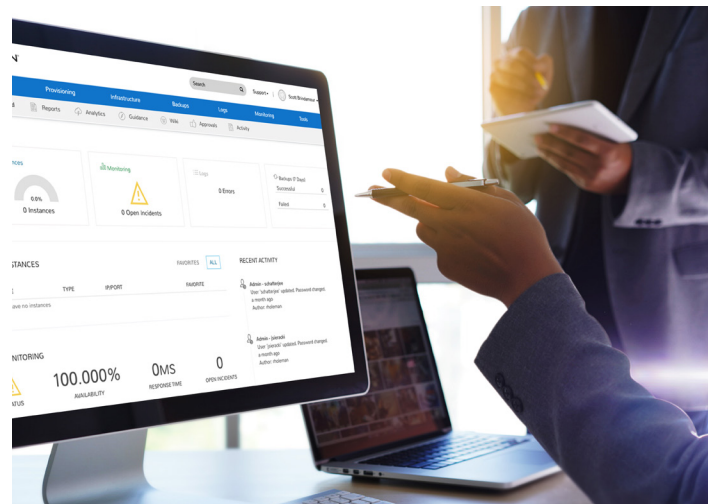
Search
Support
Scott Brodanov
Provisioning
Infrastructure
Backups
Logs
Monitoring
Tools
Reports
Analytics
Guidance
Wiki
Approvals
Activity
nces
0.0%
0 Instances
Monitoring
0 Open Incidents
Logs
0 Errors
Backups (7 Days)
Successful 0
Failed 0
STANCES
FAVORITES
ALL
TYPE
IP/PORT
FAVORITE
ave no instances
RECENT ACTIVITY
Admin - schaftelpw
User 'schaftelpw' updated: Password changed.
a month ago
Author: rtoleman
Admin - jsieradi
User 'jsieradi' updated: Password changed.
a month ago
Author: rtoleman
NITORING
ATUS
100.000%
AVAILABILITY
0MS
RESPONSE TIME
0
OPEN INCIDENTS